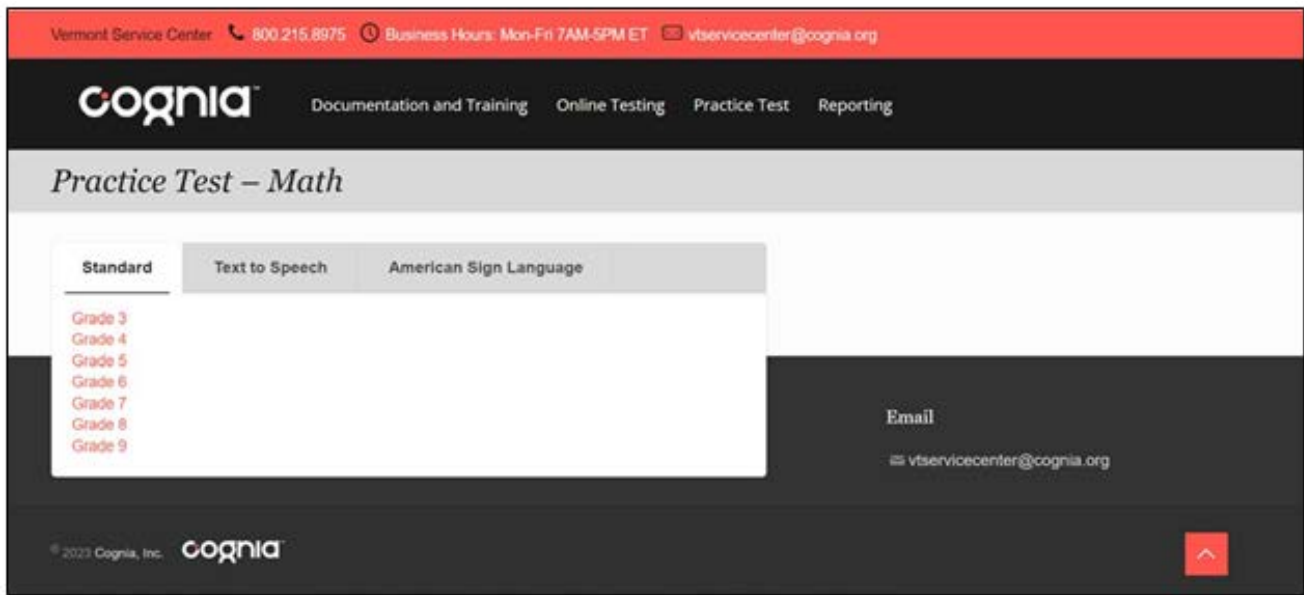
Vermont Service Center 800.215.8975 Business Hours: Mon-Fri 7AM-5PM ET vtservicecenter@cognia.org

cognia

Documentation and Training Online Testing Practice Test Reporting

Practice Test – Math

Standard Text to Speech American Sign Language

Grade 3
Grade 4
Grade 5
Grade 6
Grade 7
Grade 8
Grade 9

Email

vtservicecenter@cognia.org

© 2023 Cognia, Inc. cognia